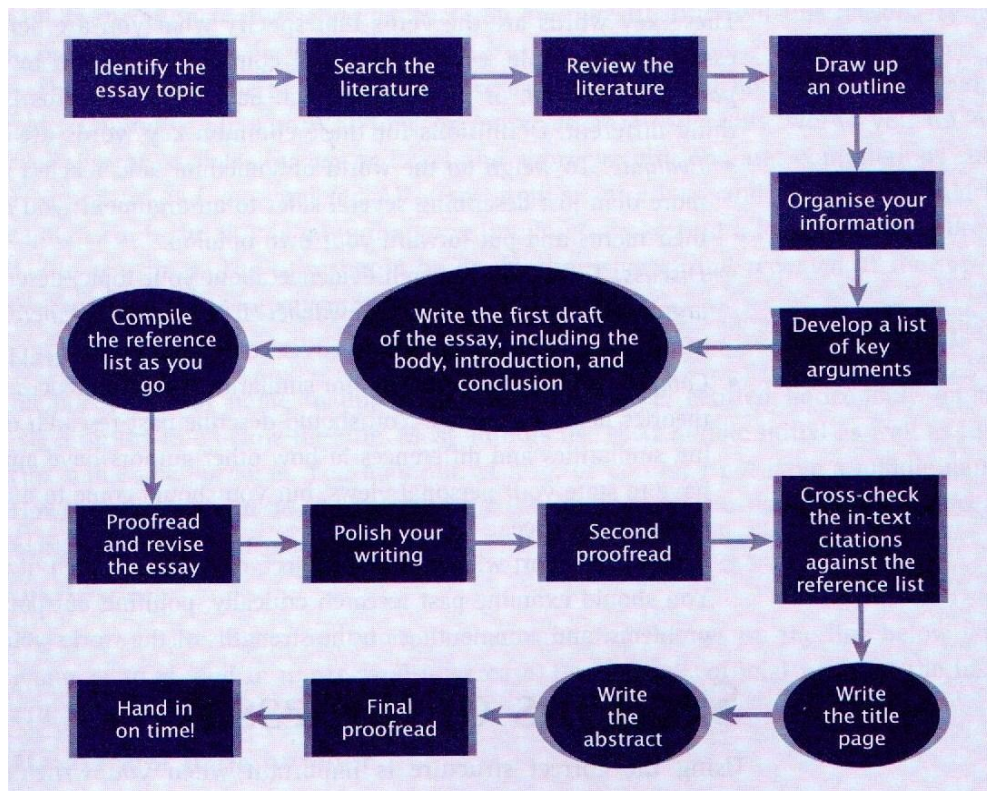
Identify the essay topic

Search the literature

Review the literature

Draw up an outline

Organise your information

Develop a list of key arguments

Write the first draft of the essay, including the body, introduction, and conclusion

Compile the reference list as you go

Proofread and revise the essay

Polish your writing

Second proofread

Cross-check the in-text citations against the reference list

Write the title page

Write the abstract

Final proofread

Hand in on time!